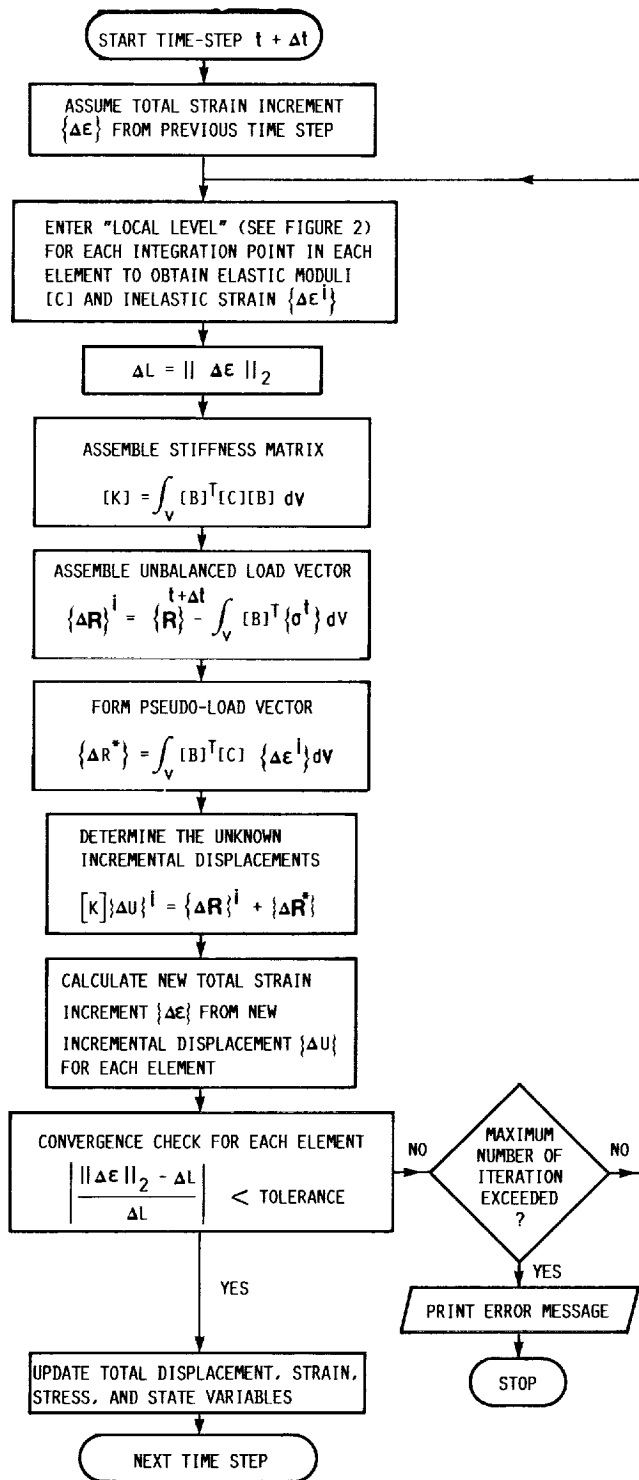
START TIME-STEP $t + \Delta t$

ASSUME TOTAL STRAIN INCREMENT $\{\Delta\varepsilon\}$ FROM PREVIOUS TIME STEP

ENTER "LOCAL LEVEL" (SEE FIGURE 2) FOR EACH INTEGRATION POINT IN EACH ELEMENT TO OBTAIN ELASTIC MODULI [C] AND INELASTIC STRAIN $\{\Delta\varepsilon^{i}\}$

$\Delta L = || \Delta\varepsilon ||_2$

ASSEMBLE STIFFNESS MATRIX

$[K] = \int_V [B]^T [C][B] \, dV$

ASSEMBLE UNBALANCED LOAD VECTOR

$\{\Delta R\}^{i} = \{R\}^{t+\Delta t} - \int_V [B]^T \{\sigma^{t}\} \, dV$

FORM PSEUDO-LOAD VECTOR

$\{\Delta R^{*}\} = \int_V [B]^T [C] \{\Delta\varepsilon^{i}\} dV$

DETERMINE THE UNKNOWN INCREMENTAL DISPLACEMENTS

$[K]\{\Delta U\}^{i} = \{\Delta R\}^{i} + \{\Delta R^{*}\}$

CALCULATE NEW TOTAL STRAIN INCREMENT $\{\Delta\varepsilon\}$ FROM NEW INCREMENTAL DISPLACEMENT $\{\Delta U\}$ FOR EACH ELEMENT

CONVERGENCE CHECK FOR EACH ELEMENT

$\left| \frac{|| \Delta\varepsilon ||_2 - \Delta L}{\Delta L} \right| <$ TOLERANCE

NO

MAXIMUM NUMBER OF ITERATION EXCEEDED ?

NO

YES

YES

PRINT ERROR MESSAGE

STOP

UPDATE TOTAL DISPLACEMENT, STRAIN, STRESS, AND STATE VARIABLES

NEXT TIME STEP